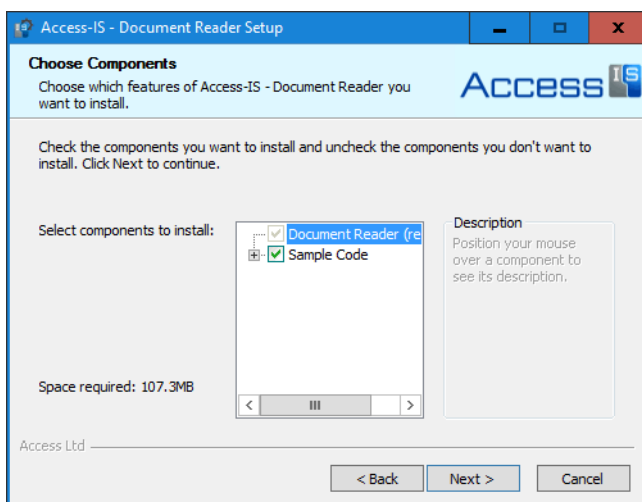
Access-IS - Document Reader Setup

Choose Components

Choose which features of Access-IS - Document Reader you want to install.

ACCESS IS

Check the components you want to install and uncheck the components you don't want to install. Click Next to continue.

Select components to install:

Document Reader (re

Sample Code

Description

Position your mouse over a component to see its description.

Space required: 107.3MB

Access Ltd

< Back

Next >

Cancel